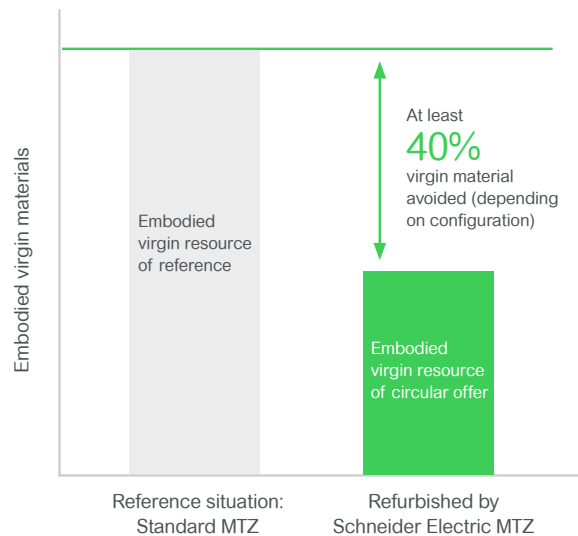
Embodied virgin materials

Embodied virgin resource of reference

At least
40%
virgin material avoided (depending on configuration)

Embodied virgin resource of circular offer

Reference situation: Standard MTZ

Refurbished by Schneider Electric MTZ